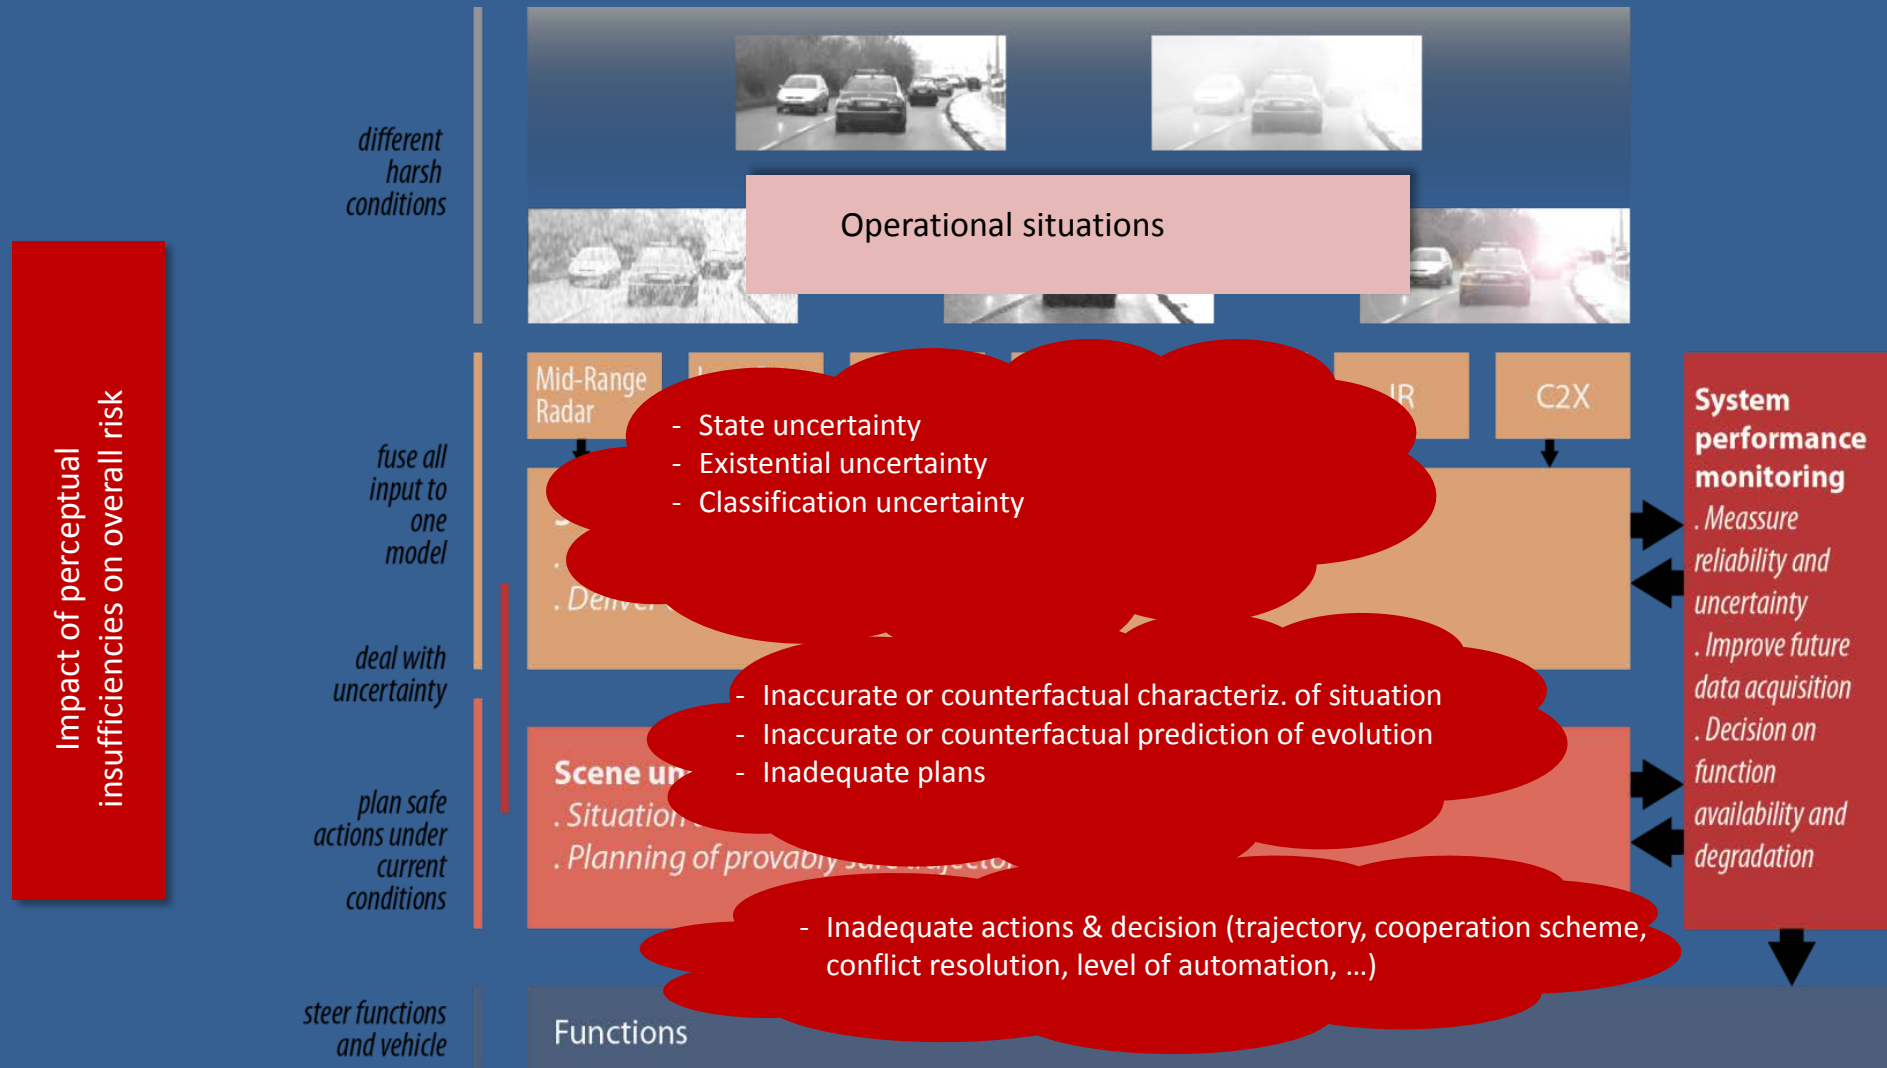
Impact of perceptual insufficiencies on overall risk

different harsh conditions

Operational situations

fuse all input to one model

deal with uncertainty

plan safe actions under current conditions

steer functions and vehicle

Mid-Range Radar

IR

C2X

- State uncertainty
- Existential uncertainty
- Classification uncertainty

. Deriv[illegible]

- Inaccurate or counterfactual characteriz. of situation
- Inaccurate or counterfactual prediction of evolution
- Inadequate plans

Scene un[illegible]

. Situation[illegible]

. Planning of provab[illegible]

- Inadequate actions & decision (trajectory, cooperation scheme, conflict resolution, level of automation, …)

Functions

System performance monitoring

. Meassure reliability and uncertainty

. Improve future data acquisition

. Decision on function availability and degradation